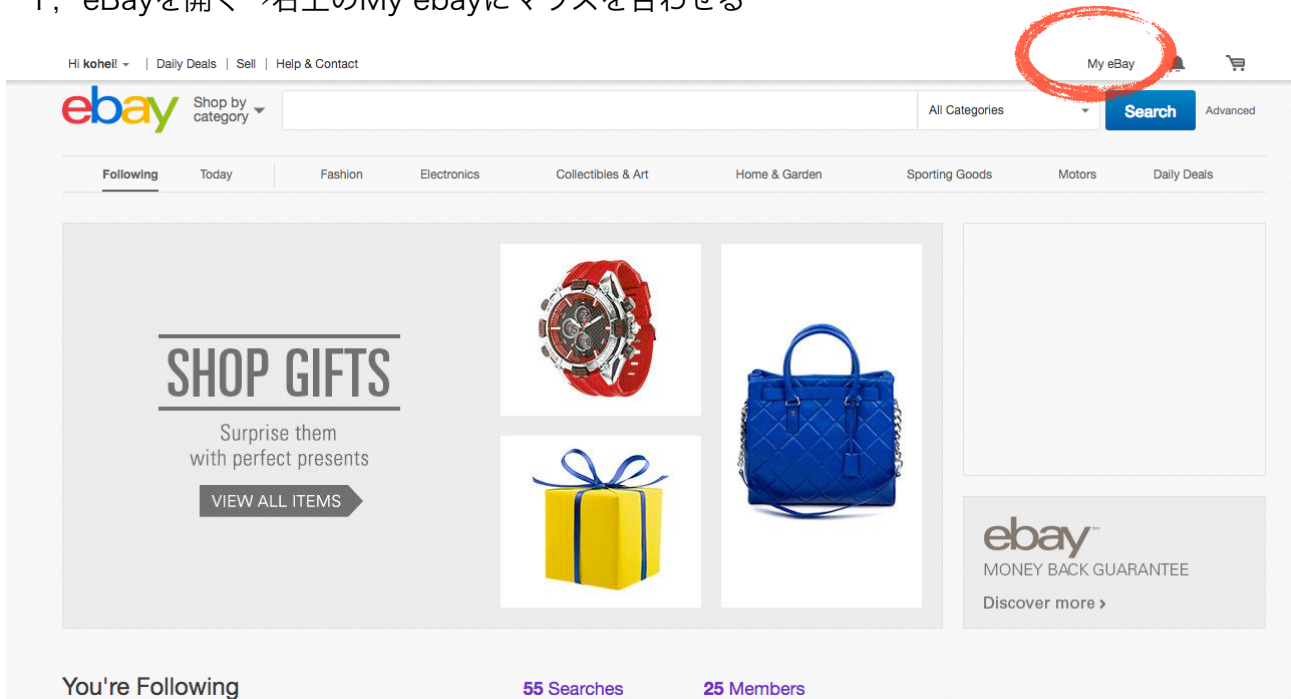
1，eBayを開く→右上のMy ebayにマウスを合わせる

Hi kohei! | Daily Deals | Sell | Help & Contact

My eBay

ebay Shop by category

All Categories

Search

Advanced

Following Today Fashion Electronics Collectibles & Art Home & Garden Sporting Goods Motors Daily Deals

SHOP GIFTS

Surprise them with perfect presents

VIEW ALL ITEMS

ebay

MONEY BACK GUARANTEE

Discover more ›

You're Following

55 Searches

25 Members